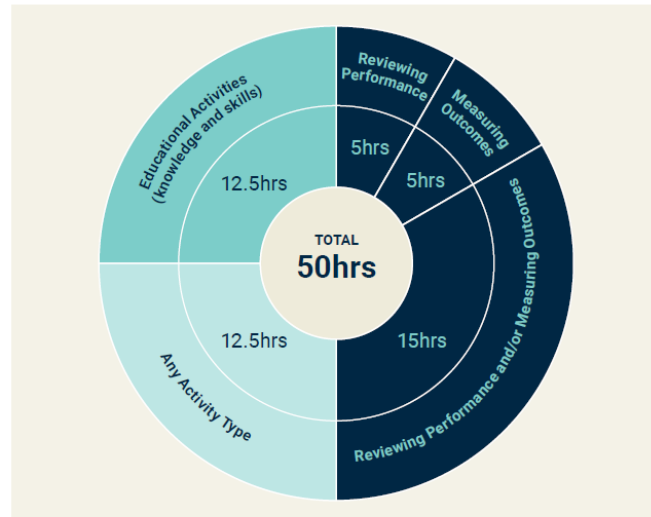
Educational Activities (knowledge and skills)

12.5hrs

Reviewing Performance

5hrs

Measuring Outcomes

5hrs

TOTAL
50hrs

Reviewing Performance and/or Measuring Outcomes

15hrs

12.5hrs

Any Activity Type